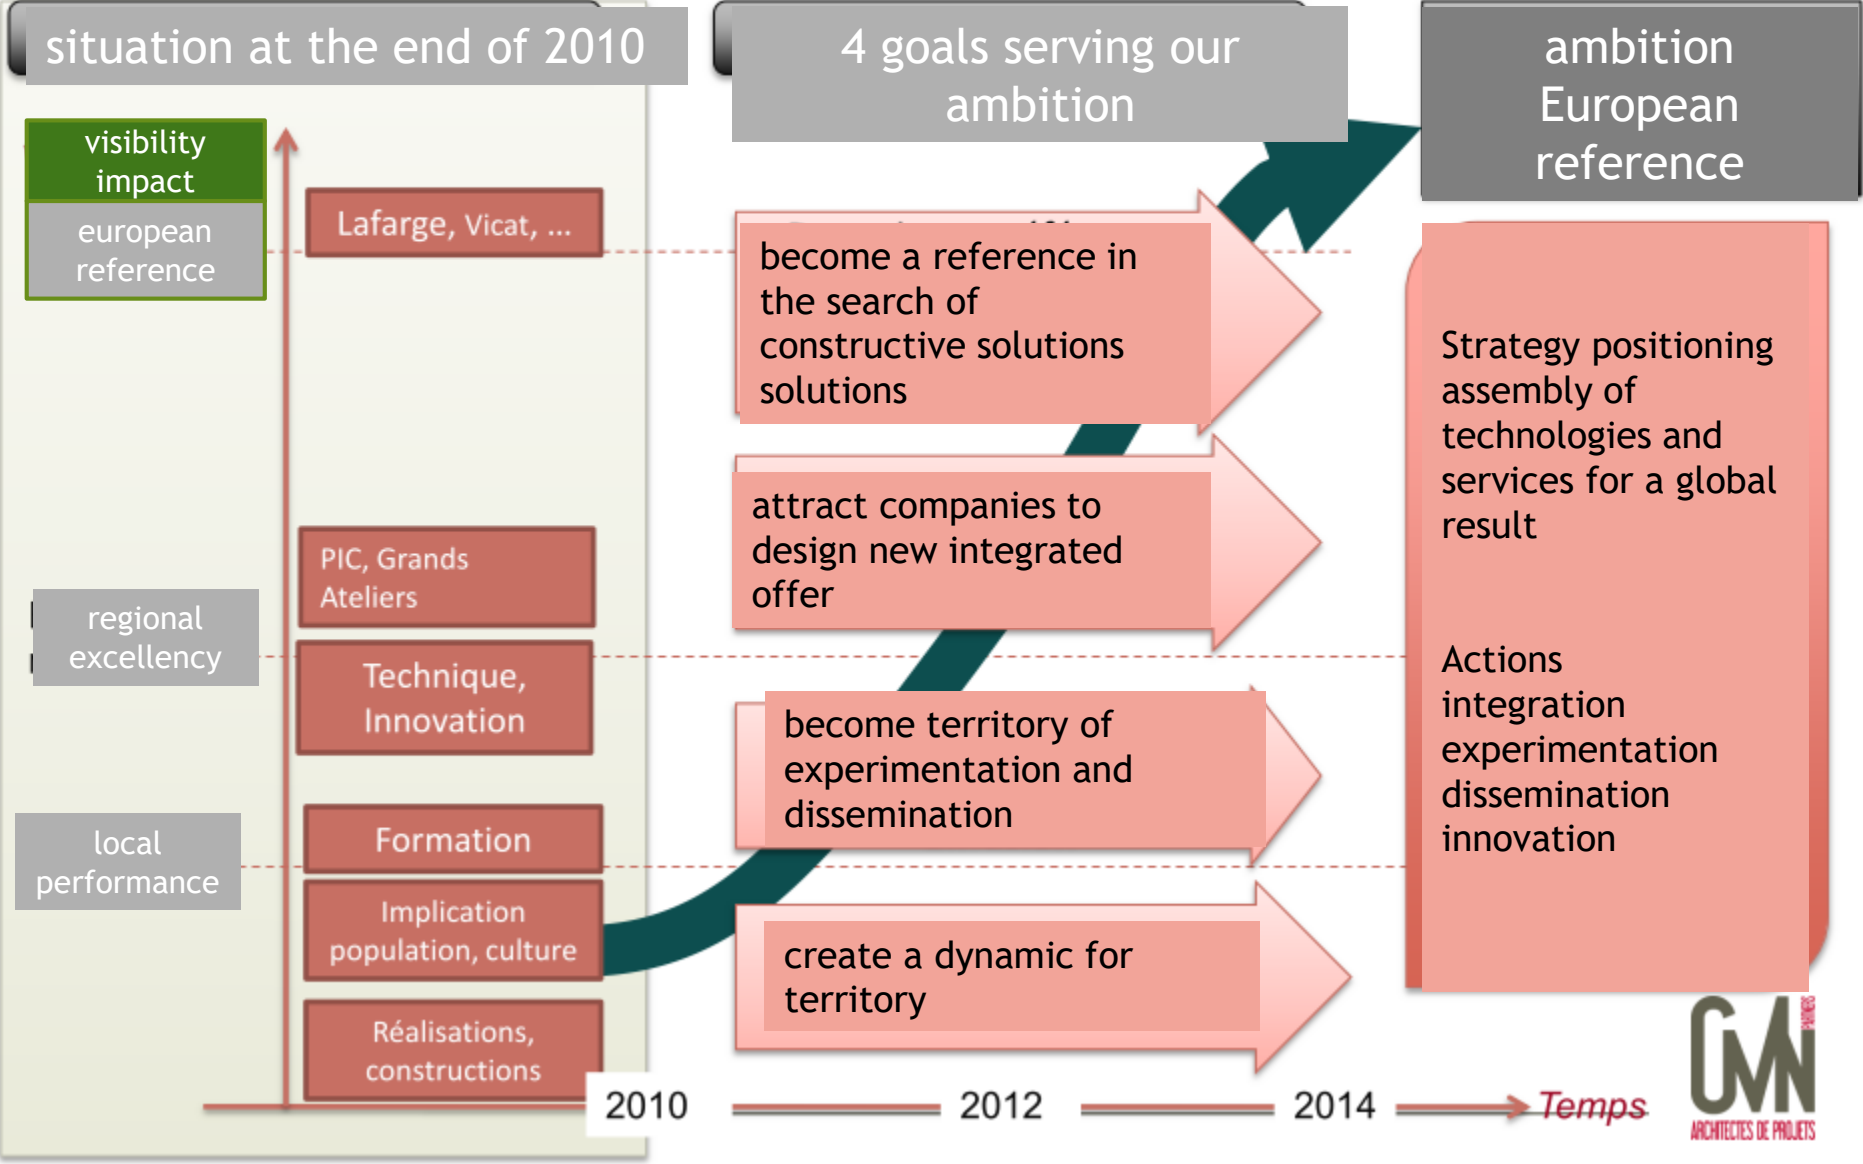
situation at the end of 2010

4 goals serving our ambition

ambition European reference

visibility impact

european reference

Lafarge, Vicat, ...

become a reference in the search of constructive solutions solutions

Strategy positioning assembly of technologies and services for a global result

PIC, Grands Ateliers

attract companies to design new integrated offer

regional excellency

Technique, Innovation

Actions integration experimentation dissemination innovation

become territory of experimentation and dissemination

local performance

Formation

Implication population, culture

create a dynamic for territory

Réalisations, constructions

2010

2012

2014

Temps

CMN

ARCHITECTES DE PROJETS